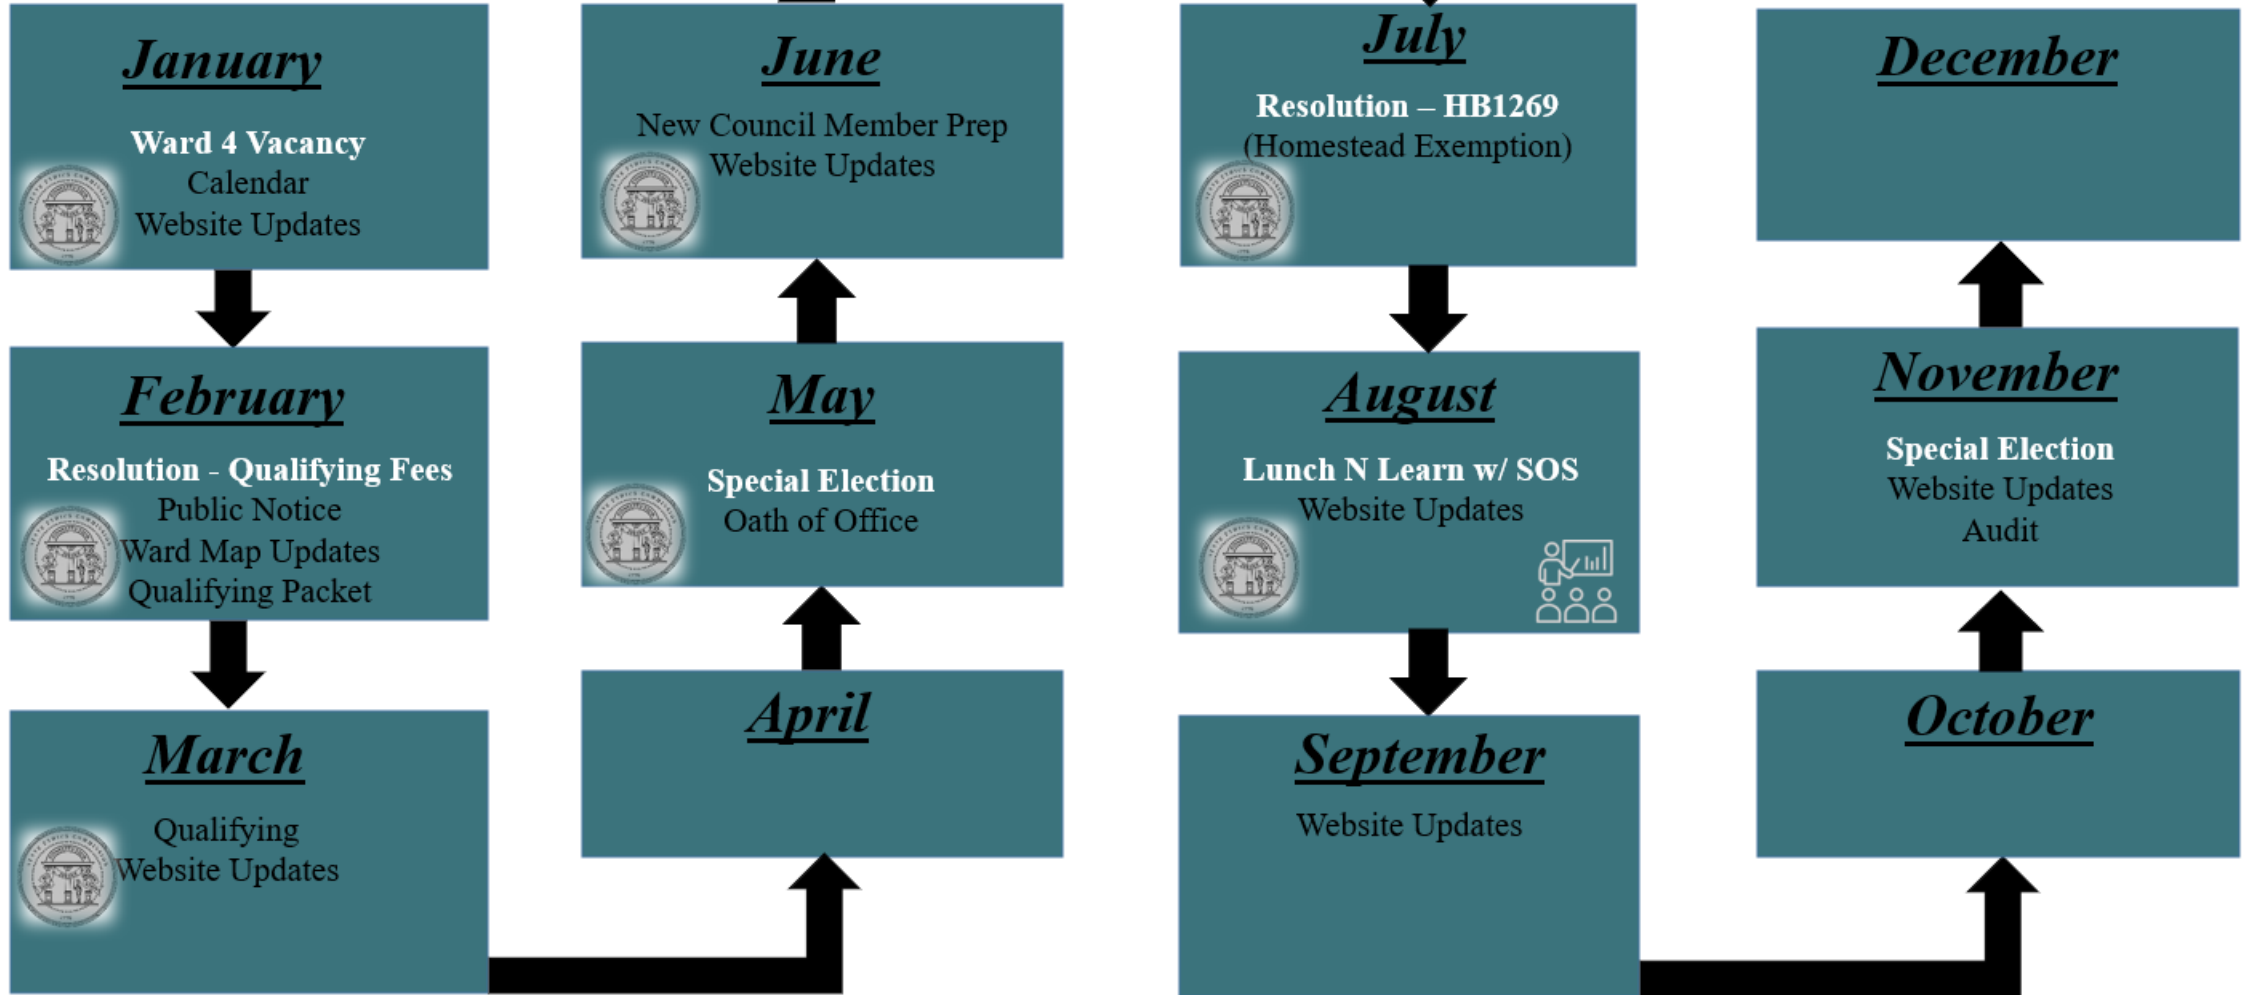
January

Ward 4 Vacancy
Calendar
Website Updates

February

Resolution - Qualifying Fees
Public Notice
Ward Map Updates
Qualifying Packet

March

Qualifying
Website Updates

June

New Council Member Prep
Website Updates

May

Special Election
Oath of Office

April

July

Resolution – HB1269
(Homestead Exemption)

August

Lunch N Learn w/ SOS
Website Updates

September

Website Updates

December

November

Special Election
Website Updates
Audit

October